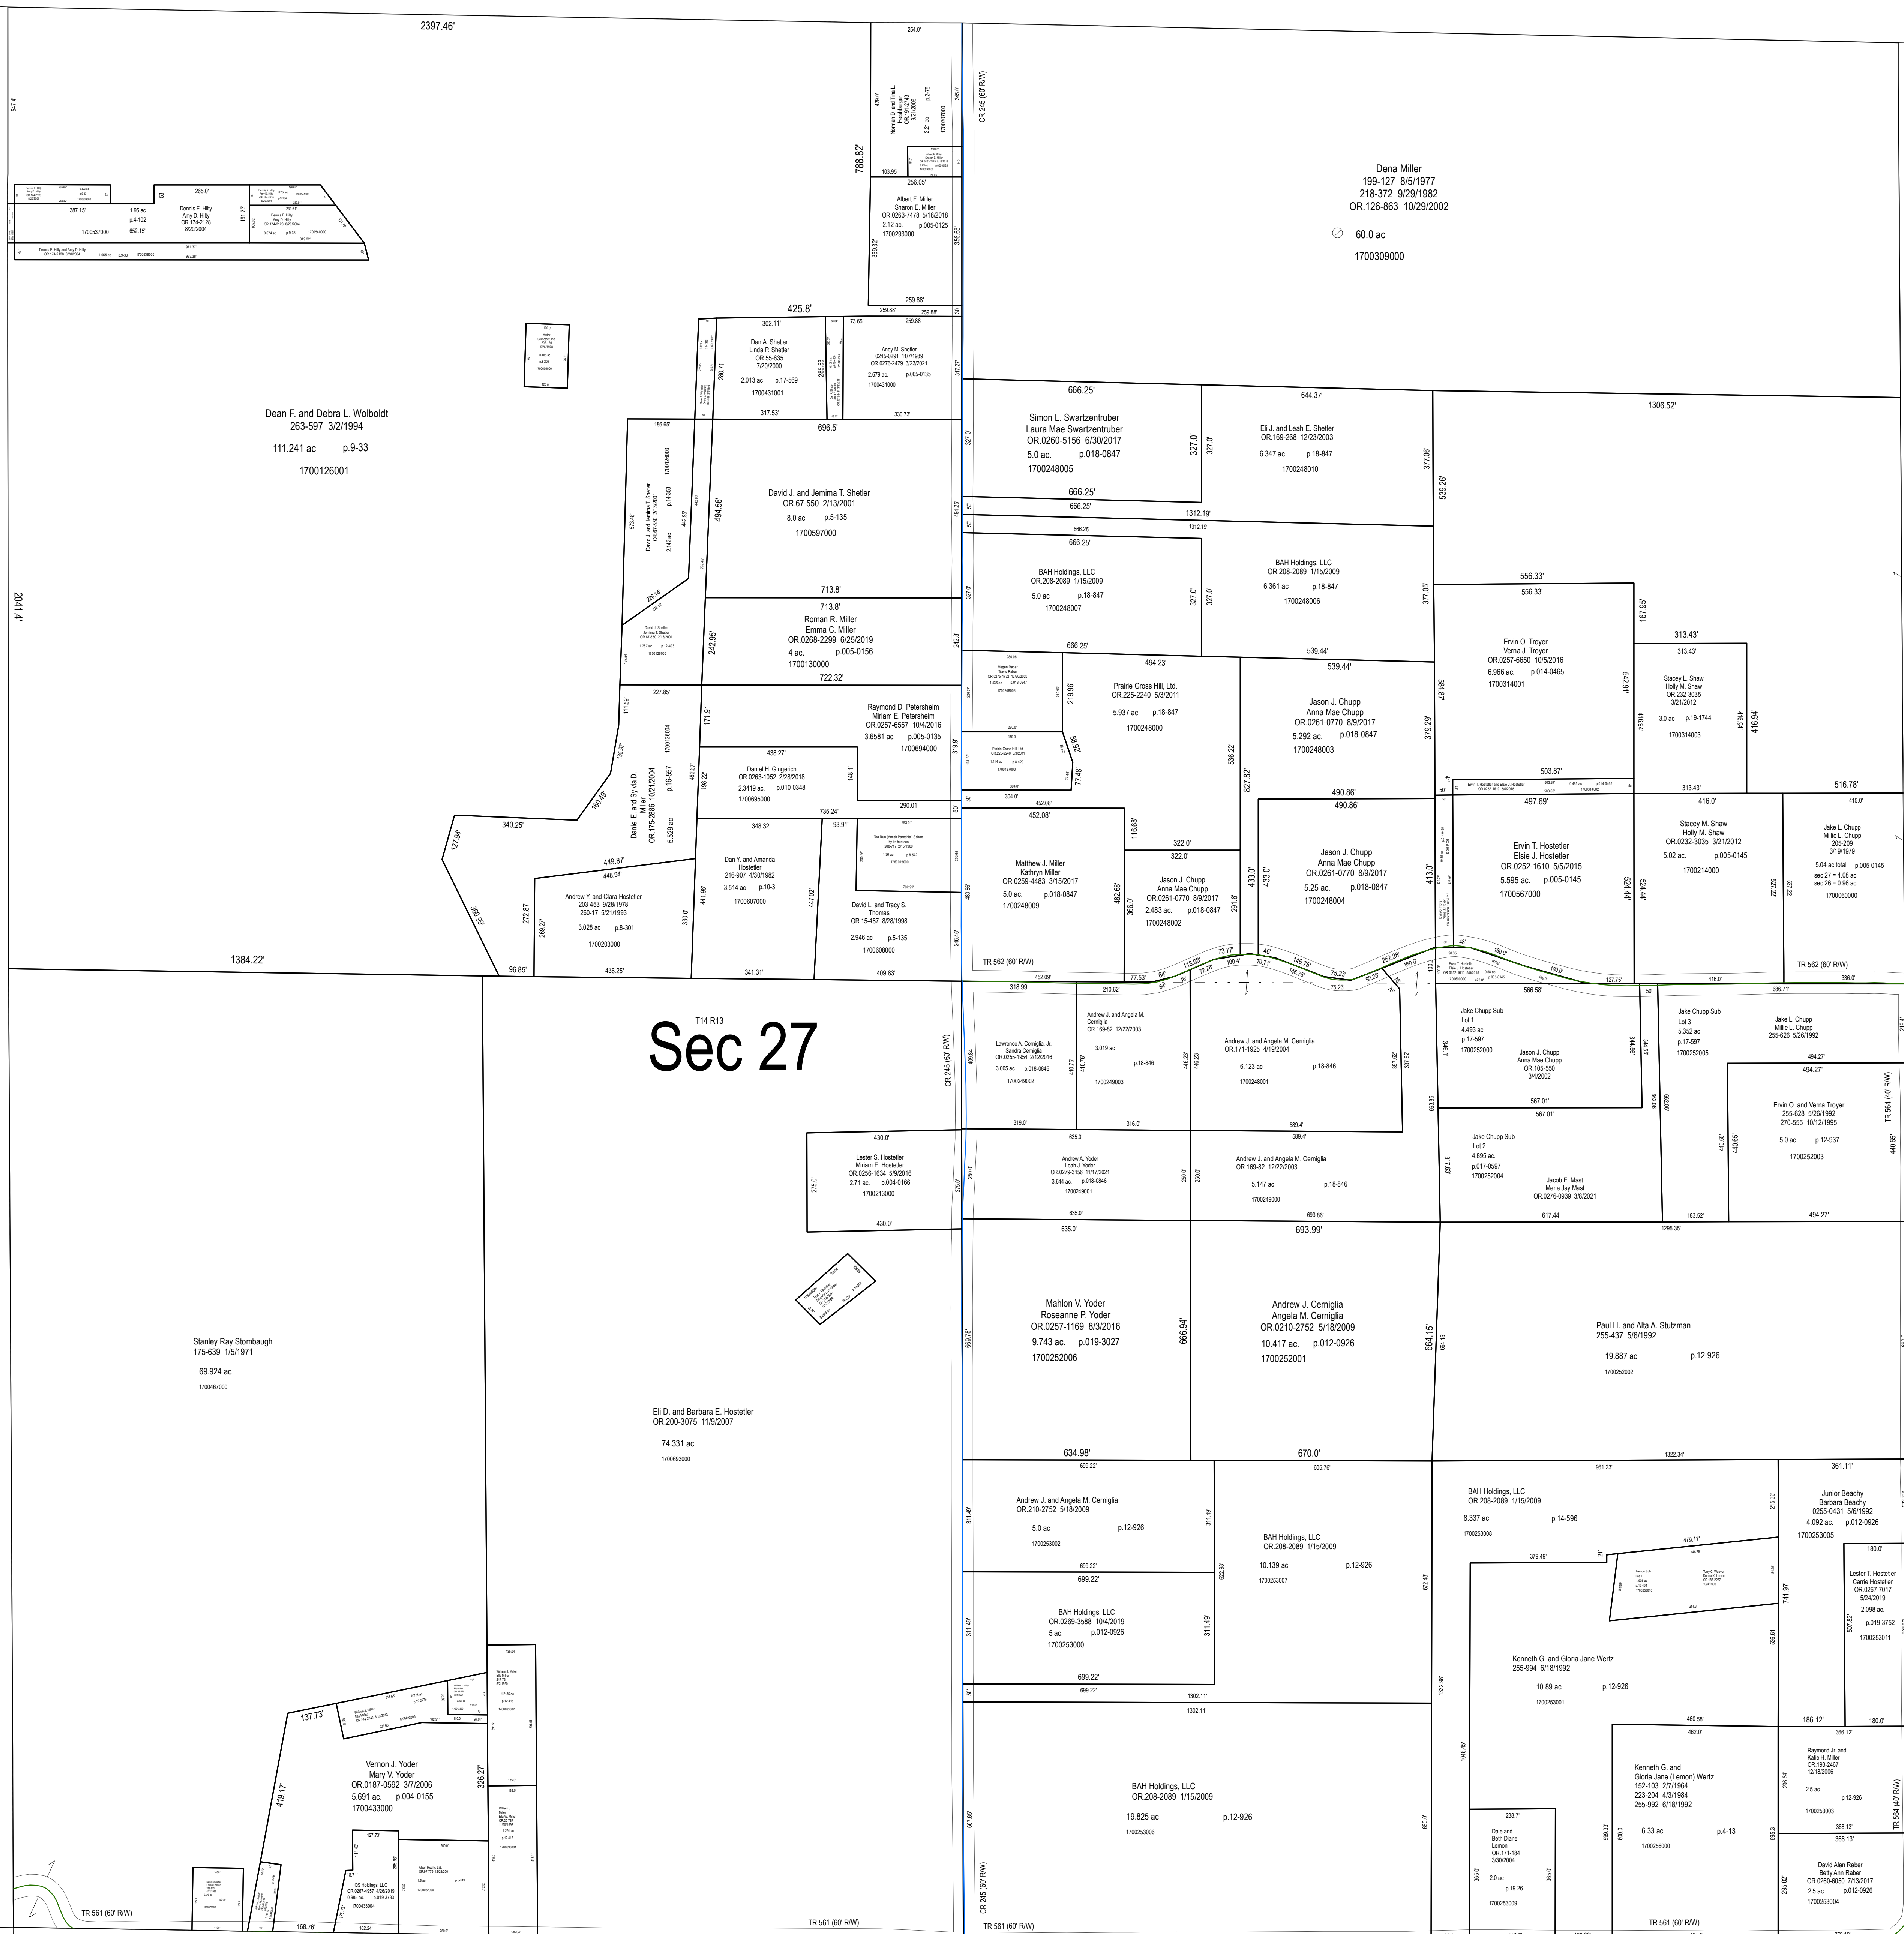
2397.46'

Dena Miller
199-127 8/5/1977
218-372 9/29/1982
OR.126-863 10/29/2002
60.0 ac
1700309000

CR 245 (60' R/W)

788.82'

Albert F. Miller
Sharon E. Miller
OR.0263-7478 5/18/2018
2.12 ac. p.005-0125
1700293000

Dennis E. Hilty
Amy D. Hilty
OR.174-2128
8/20/2004
1.95 ac
p.4-102
1700537000
387.15'
652.15'
265.0'

425.8'

Dan A. Shetler
Linda P. Shetler
OR.55-635
7/20/2000
2.013 ac p.17-569
1700431001

Andy M. Shetler
0245-0291 11/7/1989
OR.0276-2479 3/23/2021
2.679 ac. p.005-0135
1700431000

Dean F. and Debra L. Wolboldt
263-597 3/2/1994
111.241 ac p.9-33
1700126001

David J. and Jemima T. Shetler
OR.67-550 2/13/2001
8.0 ac p.5-135
1700597000
696.5'
494.56'
713.8'

Roman R. Miller
Emma C. Miller
OR.0268-2299 6/25/2019
4 ac. p.005-0156
1700130000
722.32'
242.95'

Raymond D. Petersheim
Miriam E. Petersheim
OR.0257-6557 10/4/2016
3.6581 ac. p.005-0135
1700694000

Daniel H. Gingerich
OR.0263-1052 2/28/2018
2.3419 ac. p.010-0348
1700695000

Daniel E. and Sylvia D. Miller
OR.175-2886 10/21/2004
5.529 ac
p.16-557

Dan Y. and Amanda Hostetler
216-907 4/30/1982
3.514 ac p.10-3
1700607000

Andrew Y. and Clara Hostetler
203-453 9/28/1978
260-17 5/21/1993
3.028 ac p.8-301
1700203000

David L. and Tracy S. Thomas
OR.15-487 8/28/1998
2.946 ac p.5-135
1700608000

2041.4'
1384.22'
340.25'
96.85'
436.25'
341.31'
409.83'

Simon L. Swartzentruber
Laura Mae Swartzentruber
OR.0260-5156 6/30/2017
5.0 ac. p.018-0847
1700248005
666.25'

Eli J. and Leah E. Shetler
OR.169-268 12/23/2003
6.347 ac p.18-847
1700248010
644.37'
1306.52'
1312.19'

BAH Holdings, LLC
OR.208-2089 1/15/2009
5.0 ac p.18-847
1700248007

BAH Holdings, LLC
OR.208-2089 1/15/2009
6.361 ac p.18-847
1700248006

Ervin O. Troyer
Verna J. Troyer
OR.0257-6650 10/5/2016
6.966 ac. p.014-0465
1700314001
556.33'

Stacey L. Shaw
Holly M. Shaw
OR.232-3035
3/21/2012
3.0 ac p.19-1744
1700314003
313.43'

Prairie Gross Hill, Ltd.
OR.225-2240 5/3/2011
5.937 ac p.18-847
1700248000
494.23'

Jason J. Chupp
Anna Mae Chupp
OR.0261-0770 8/9/2017
5.292 ac. p.018-0847
1700248003
539.44'

Matthew J. Miller
Kathryn Miller
OR.0259-4483 3/15/2017
5.0 ac. p.018-0847
1700248009
452.08'

Jason J. Chupp
Anna Mae Chupp
OR.0261-0770 8/9/2017
2.483 ac. p.018-0847
1700248002
322.0'

Jason J. Chupp
Anna Mae Chupp
OR.0261-0770 8/9/2017
5.25 ac. p.018-0847
1700248004
490.86'

Ervin T. Hostetler
Elsie J. Hostetler
OR.0252-1610 5/5/2015
5.595 ac. p.005-0145
1700567000
497.69'

Stacey M. Shaw
Holly M. Shaw
OR.0232-3035 3/21/2012
5.02 ac. p.005-0145
1700214000
416.0'

Jake L. Chupp
Millie L. Chupp
205-209
3/19/1979
5.04 ac total p.005-0145
sec 27 = 4.08 ac
sec 26 = 0.96 ac
1700060000
516.78'

TR 562 (60' R/W)

T14 R13
Sec 27

CR 245 (60' R/W)

Lawrence A. Cerniglia, Jr.
Sandra Cerniglia
OR.0255-1954 2/12/2016
3.005 ac. p.018-0846
1700249002

Andrew J. and Angela M. Cerniglia
OR.169-82 12/22/2003
3.019 ac p.18-846
1700249003

Andrew J. and Angela M. Cerniglia
OR.171-1925 4/19/2004
6.123 ac p.18-846
1700248001

Jake Chupp Sub
Lot 1
4.493 ac
p.17-597
1700252000

Jason J. Chupp
Anna Mae Chupp
OR.105-550
3/4/2002

Jake Chupp Sub
Lot 3
5.352 ac
p.17-597
1700252005

Jake L. Chupp
Millie L. Chupp
255-626 5/26/1992

Ervin O. and Verna Troyer
255-628 5/26/1992
270-555 10/12/1995
5.0 ac p.12-937
1700252003

TR 564 (40' R/W)

Lester S. Hostetler
Miriam E. Hostetler
OR.0256-1634 5/9/2016
2.71 ac. p.004-0166
1700213000
430.0'

Andrew A. Yoder
Leah J. Yoder
OR.0279-3156 11/17/2021
3.644 ac. p.018-0846
1700249001

Andrew J. and Angela M. Cerniglia
OR.169-82 12/22/2003
5.147 ac p.18-846
1700249000

Jake Chupp Sub
Lot 2
4.895 ac.
p.017-0597
1700252004

Jacob E. Mast
Merle Jay Mast
OR.0276-0939 3/8/2021

Mahlon V. Yoder
Roseanne P. Yoder
OR.0257-1169 8/3/2016
9.743 ac. p.019-3027
1700252006
634.98'

Andrew J. Cerniglia
Angela M. Cerniglia
OR.0210-2752 5/18/2009
10.417 ac. p.012-0926
1700252001
693.99'
670.0'

Paul H. and Alta A. Stutzman
255-437 5/6/1992
19.887 ac p.12-926
1700252002

Stanley Ray Stombaugh
175-639 1/5/1971
69.924 ac
1700467000

Eli D. and Barbara E. Hostetler
OR.200-3075 11/9/2007
74.331 ac
1700693000

Andrew J. and Angela M. Cerniglia
OR.210-2752 5/18/2009
5.0 ac p.12-926
1700253002

BAH Holdings, LLC
OR.208-2089 1/15/2009
10.139 ac p.12-926
1700253007

BAH Holdings, LLC
OR.0269-3588 10/4/2019
5 ac. p.012-0926
1700253000
699.22'

BAH Holdings, LLC
OR.208-2089 1/15/2009
8.337 ac p.14-596
1700253008

Junior Beachy
Barbara Beachy
0255-0431 5/6/1992
4.092 ac. p.012-0926
1700253005
361.11'

Lester T. Hostetler
Carrie Hostetler
OR.0267-7017
5/24/2019
2.098 ac.
p.019-3752
1700253011

Kenneth G. and Gloria Jane Wertz
255-994 6/18/1992
10.89 ac p.12-926
1700253001

Kenneth G. and Gloria Jane (Lemon) Wertz
152-103 2/7/1964
223-204 4/3/1984
255-992 6/18/1992
6.33 ac p.4-13
1700256000

Raymond Jr. and Katie H. Miller
OR.193-2467
12/18/2006
2.5 ac p.12-926
1700253003

David Alan Raber
Betty Ann Raber
OR.0260-6050 7/13/2017
2.5 ac. p.012-0926
1700253004

BAH Holdings, LLC
OR.208-2089 1/15/2009
19.825 ac p.12-926
1700253006

Dale and Beth Diane Lemon
OR.171-184
3/30/2004
2.0 ac
p.19-26
1700253009

Vernon J. Yoder
Mary V. Yoder
OR.0187-0592 3/7/2006
5.691 ac. p.004-0155
1700433000
137.73'
419.17'
326.27'

QS Holdings, LLC
OR.0267-4567 4/26/2019

TR 561 (60' R/W)
TR 561 (60' R/W)
CR 245 (60' R/W)
TR 561 (60' R/W)
TR 561 (60' R/W)
168.76'